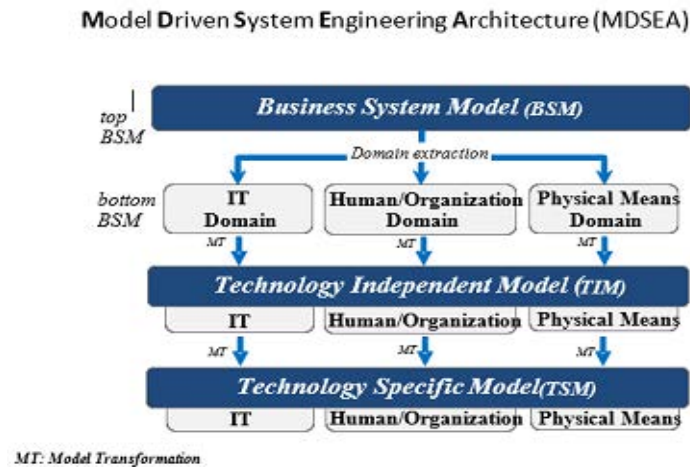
Model Driven System Engineering Architecture (MDSEA)

top BSM

Business System Model (BSM)

Domain extraction

bottom BSM

IT Domain

Human/Organization Domain

Physical Means Domain

MT

MT

MT

Technology Independent Model (TIM)

IT

Human/Organization

Physical Means

MT

MT

MT

Technology Specific Model(TSM)

IT

Human/Organization

Physical Means

MT: Model Transformation